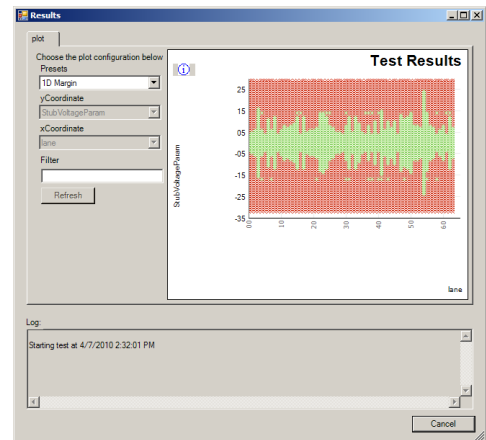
Results

plot

Choose the plot configuration below

Presets

1D Margin

yCoordinate

StubVoltageParam

xCoordinate

lane

Filter

Refresh

Test Results

StubVoltageParam

25

15

05

-05

-15

-25

-35

00

10

20

30

40

50

60

lane

Log:

Starting test at 4/7/2010 2:32:01 PM

Cancel